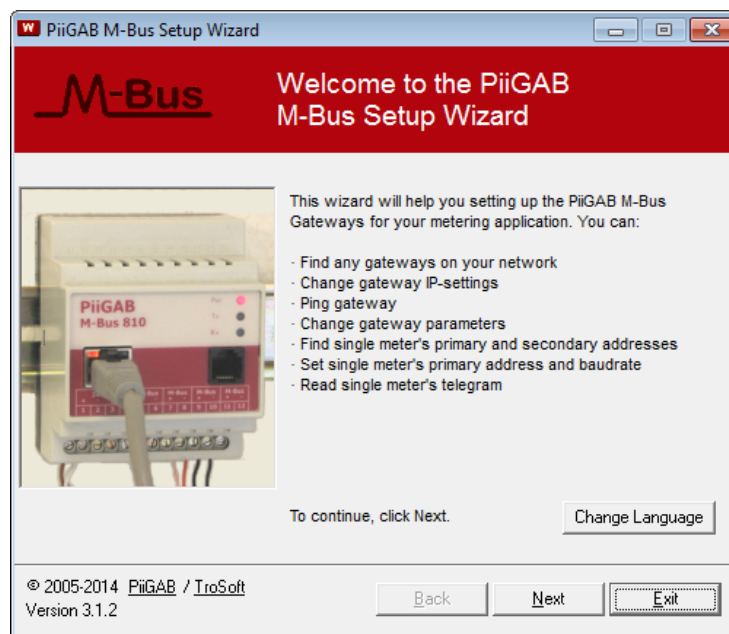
PiiGAB M-Bus Setup Wizard

M-Bus

Welcome to the PiiGAB M-Bus Setup Wizard

PiiGAB
M-Bus 810

This wizard will help you setting up the PiiGAB M-Bus Gateways for your metering application. You can:

· Find any gateways on your network
· Change gateway IP-settings
· Ping gateway
· Change gateway parameters
· Find single meter's primary and secondary addresses
· Set single meter's primary address and baudrate
· Read single meter's telegram

To continue, click Next.

Change Language

© 2005-2014 PiiGAB / TroSoft
Version 3.1.2

Back

Next

Exit